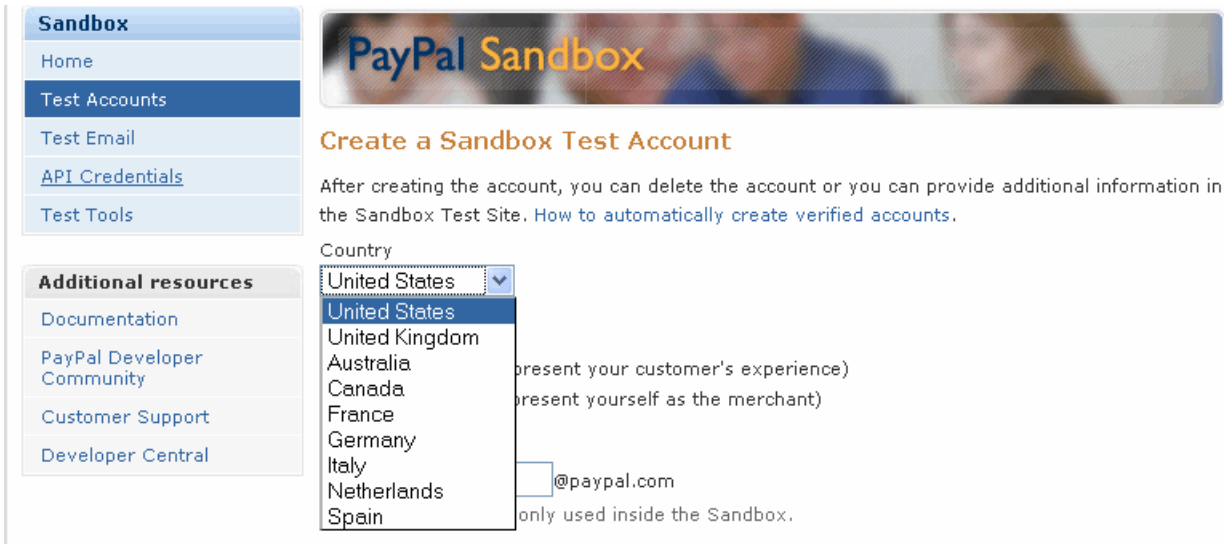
Sandbox
Home
Test Accounts
Test Email
API Credentials
Test Tools

Additional resources
Documentation
PayPal Developer Community
Customer Support
Developer Central

PayPal Sandbox

Create a Sandbox Test Account

After creating the account, you can delete the account or you can provide additional information in the Sandbox Test Site. How to automatically create verified accounts.

Country

United States

United States
United Kingdom
Australia
Canada
France
Germany
Italy
Netherlands
Spain

present your customer's experience)
present yourself as the merchant)

@paypal.com
only used inside the Sandbox.